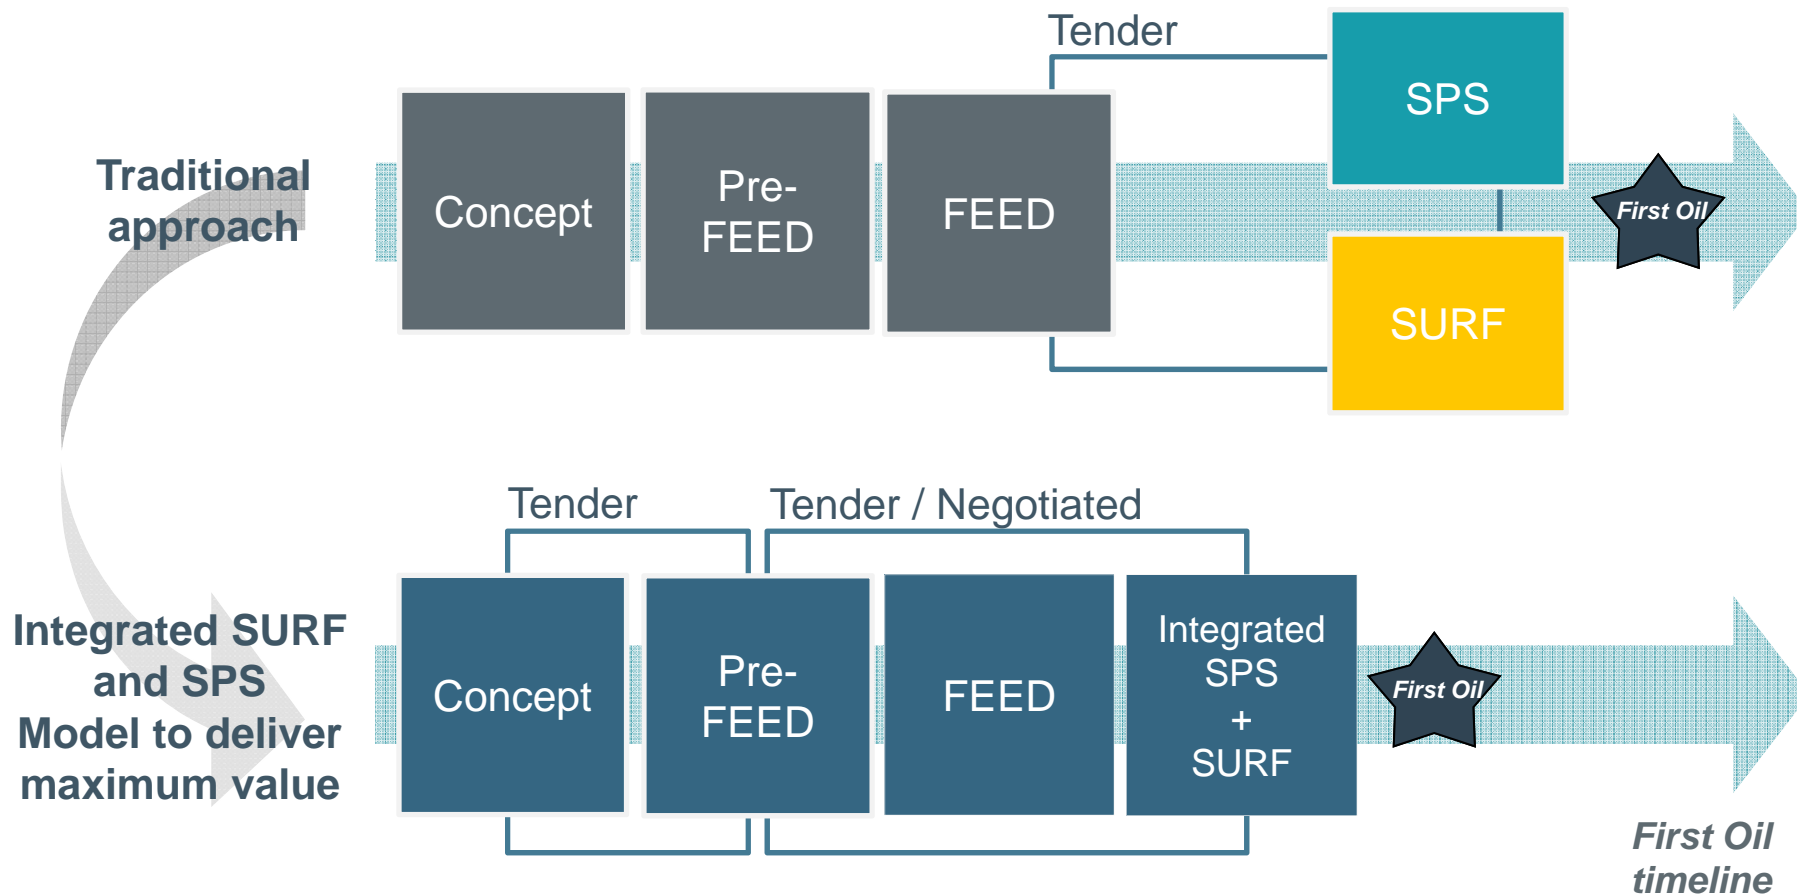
Traditional approach

Tender

Concept

Pre-FEED

FEED

SPS

SURF

First Oil

Tender

Tender / Negotiated

Integrated SURF and SPS Model to deliver maximum value

Concept

Pre-FEED

FEED

Integrated SPS + SURF

First Oil

First Oil timeline